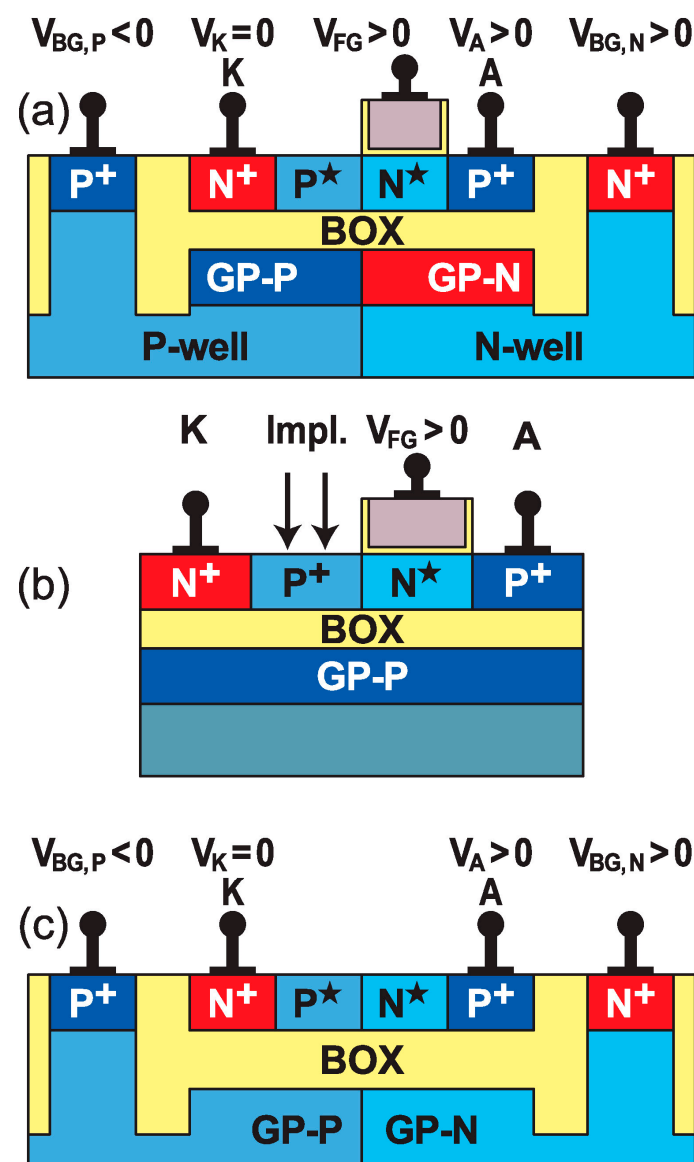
$V_{BG,P} < 0$ $V_K = 0$ $V_{FG} > 0$ $V_A > 0$ $V_{BG,N} > 0$

K A

(a)

$P^+$ $N^+$ $P^\star$ $N^\star$ $P^+$ $N^+$

BOX

GP-P GP-N

P-well N-well

K Impl. $V_{FG} > 0$ A

(b)

$N^+$ $P^+$ $N^\star$ $P^+$

BOX

GP-P

$V_{BG,P} < 0$ $V_K = 0$ $V_A > 0$ $V_{BG,N} > 0$

K A

(c)

$P^+$ $N^+$ $P^\star$ $N^\star$ $P^+$ $N^+$

BOX

GP-P GP-N